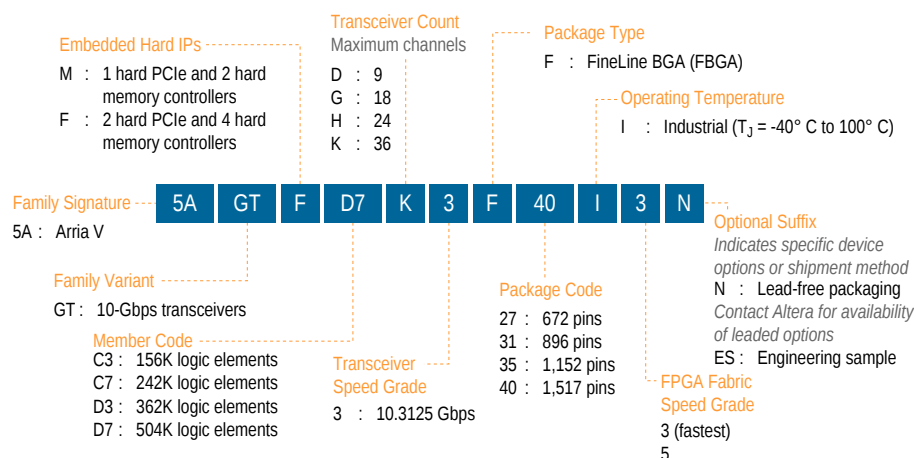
Embedded Hard IPs
M : 1 hard PCIe and 2 hard memory controllers
F : 2 hard PCIe and 4 hard memory controllers

Transceiver Count
Maximum channels
D : 9
G : 18
H : 24
K : 36

Package Type
F : FineLine BGA (FBGA)

Operating Temperature
I : Industrial ($T_J$ = -40° C to 100° C)

Family Signature
5A : Arria V

| 5A | GT | F | D7 | K | 3 | F | 40 | I | 3 | N |
|---|---|---|---|---|---|---|---|---|---|---|

Optional Suffix
Indicates specific device options or shipment method
N : Lead-free packaging
Contact Altera for availability of leaded options
ES : Engineering sample

Family Variant
GT : 10-Gbps transceivers

Member Code
C3 : 156K logic elements
C7 : 242K logic elements
D3 : 362K logic elements
D7 : 504K logic elements

Transceiver Speed Grade
3 : 10.3125 Gbps

Package Code
27 : 672 pins
31 : 896 pins
35 : 1,152 pins
40 : 1,517 pins

FPGA Fabric Speed Grade
3 (fastest)
5